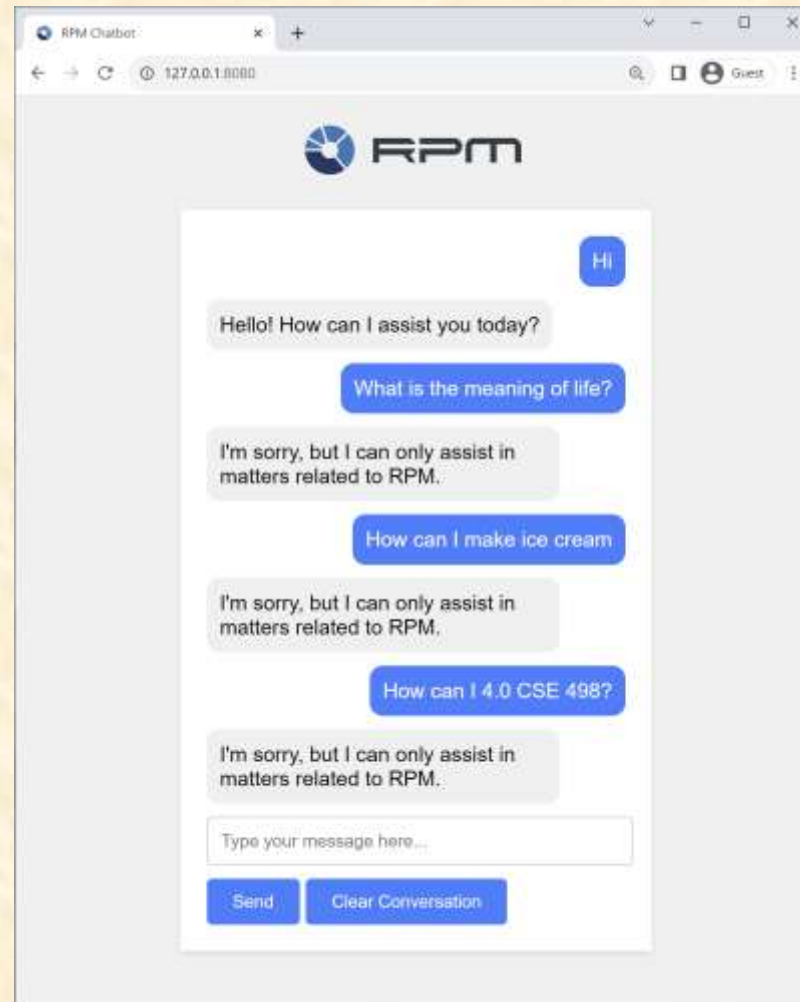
RPM Chatbot

127.0.0.1:8080

Guest

RPM

Hi

Hello! How can I assist you today?

What is the meaning of life?

I'm sorry, but I can only assist in matters related to RPM.

How can I make ice cream

I'm sorry, but I can only assist in matters related to RPM.

How can I 4.0 CSE 498?

I'm sorry, but I can only assist in matters related to RPM.

Type your message here...

Send

Clear Conversation